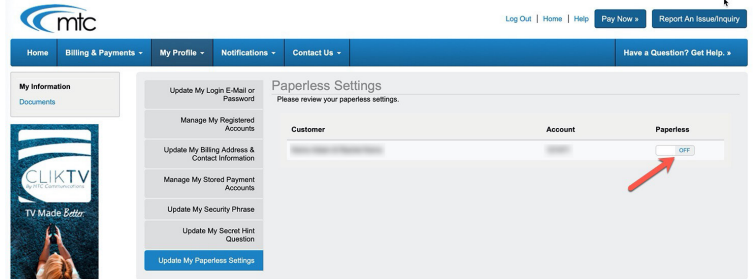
mtc

Log Out | Home | Help Pay Now » Report An Issue/Inquiry

Home Billing & Payments My Profile Notifications Contact Us Have a Question? Get Help. »

My Information
Documents

CLIKTV
By MTC Communications
TV Made Better

Update My Login E-Mail or Password
Manage My Registered Accounts
Update My Billing Address & Contact Information
Manage My Stored Payment Accounts
Update My Security Phrase
Update My Secret Hint Question
Update My Paperless Settings

Paperless Settings
Please review your paperless settings.

| Customer | Account | Paperless |
|---|---|---|
| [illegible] | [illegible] | OFF |